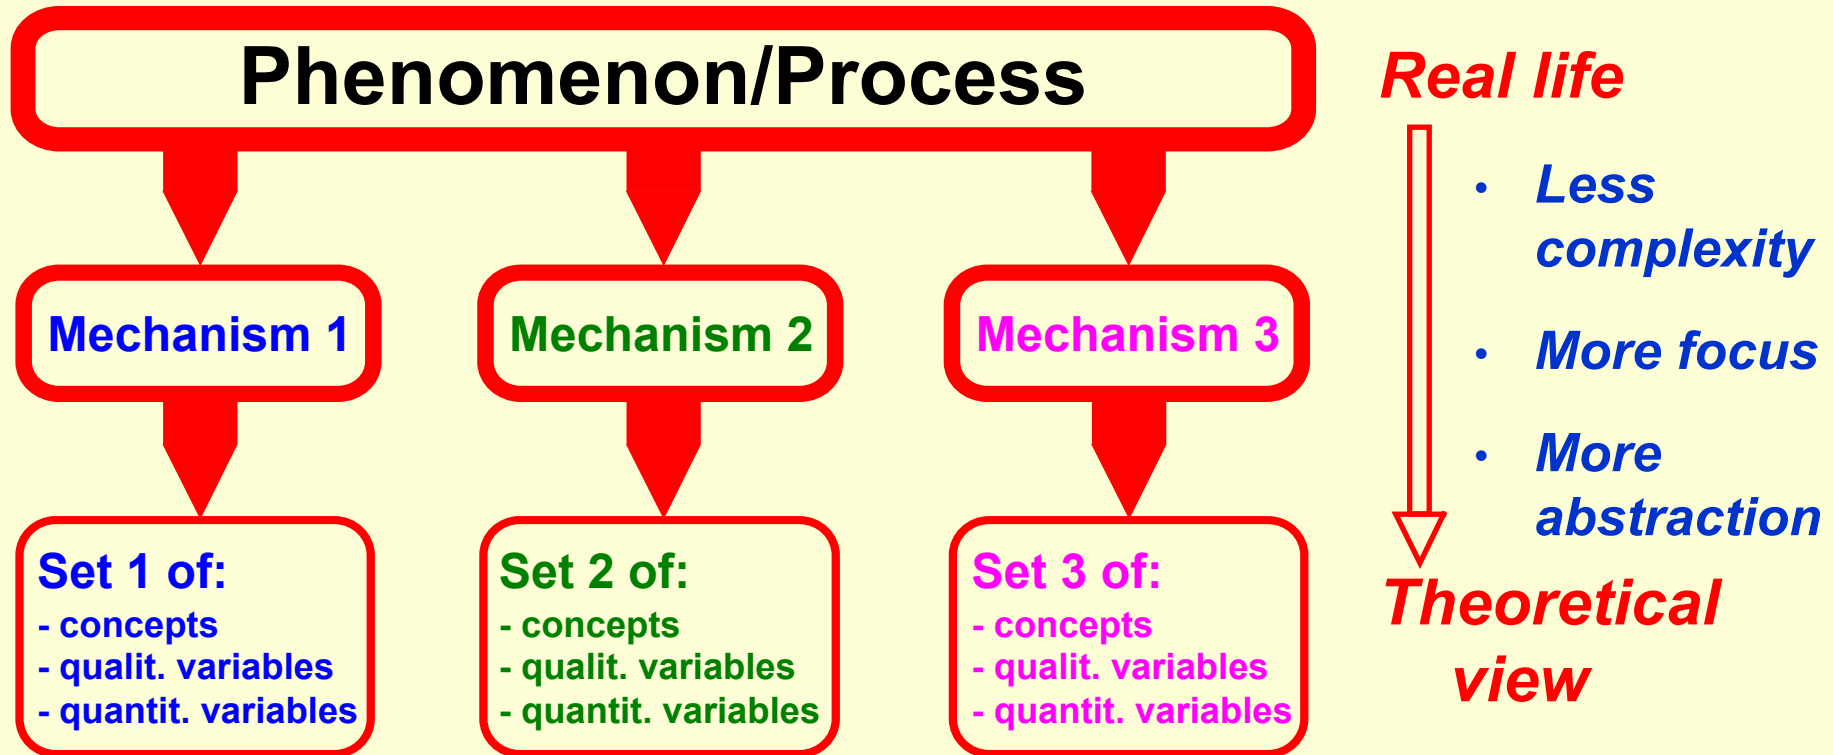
Phenomenon/Process

Mechanism 1

Mechanism 2

Mechanism 3

Set 1 of:
- concepts
- qualit. variables
- quantit. variables

Set 2 of:
- concepts
- qualit. variables
- quantit. variables

Set 3 of:
- concepts
- qualit. variables
- quantit. variables

Real life

• Less complexity
• More focus
• More abstraction

Theoretical view